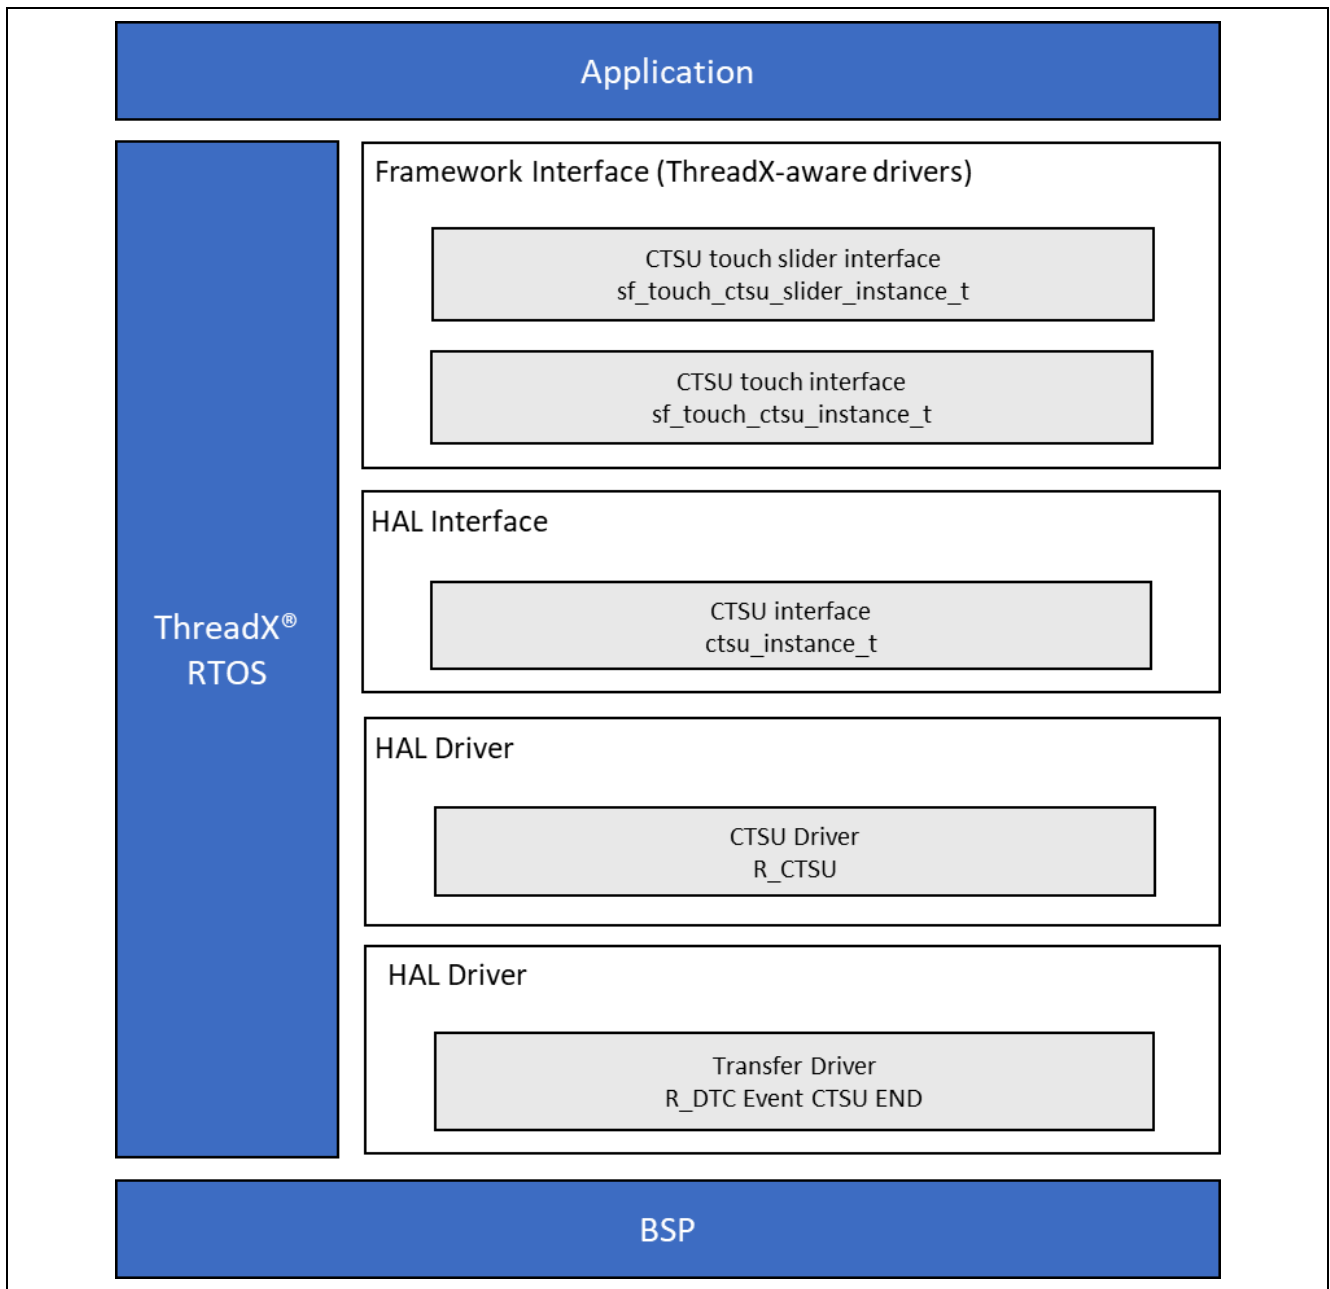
Application

ThreadX®
RTOS

Framework Interface (ThreadX-aware drivers)

CTSU touch slider interface
sf_touch_ctsu_slider_instance_t

CTSU touch interface
sf_touch_ctsu_instance_t

HAL Interface

CTSU interface
ctsu_instance_t

HAL Driver

CTSU Driver
R_CTSU

HAL Driver

Transfer Driver
R_DTC Event CTSU END

BSP